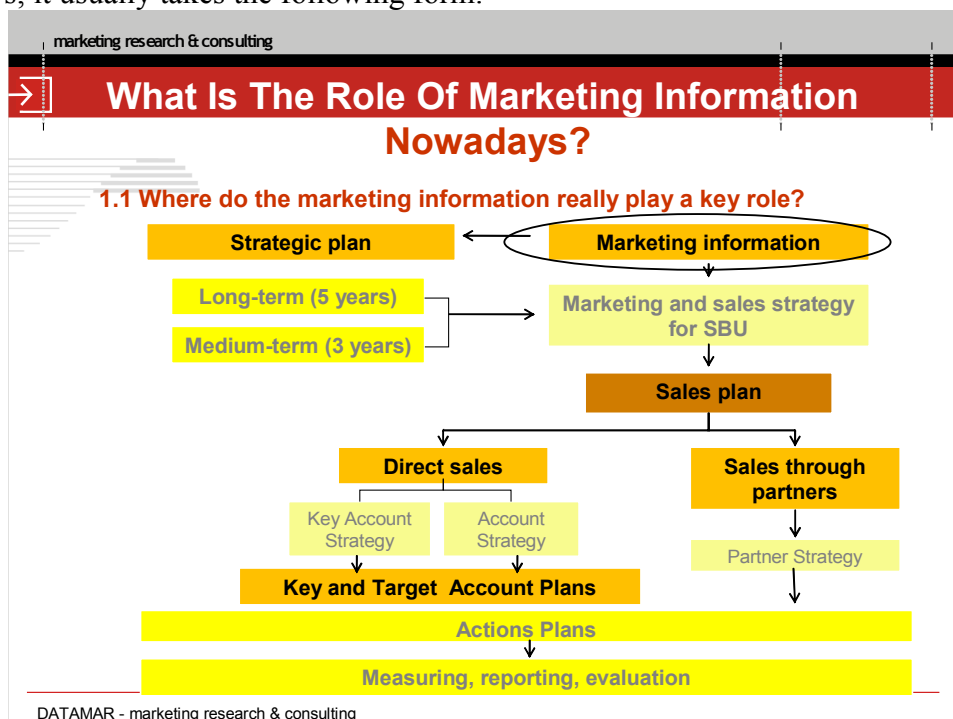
s, it usually takes the following form.

marketing research & consulting

What Is The Role Of Marketing Information Nowadays?

1.1 Where do the marketing information really play a key role?

Strategic plan

Marketing information

Long-term (5 years)

Medium-term (3 years)

Marketing and sales strategy for SBU

Sales plan

Direct sales

Sales through partners

Key Account Strategy

Account Strategy

Partner Strategy

Key and Target Account Plans

Actions Plans

Measuring, reporting, evaluation

DATAMAR - marketing research & consulting